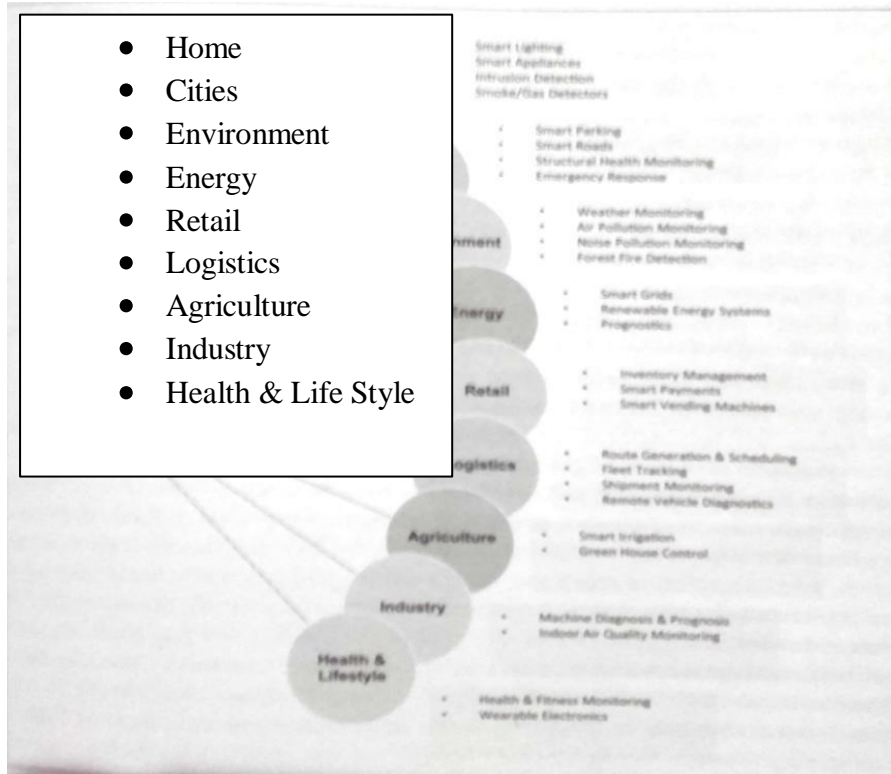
- Home
- Cities
- Environment
- Energy
- Retail
- Logistics
- Agriculture
- Industry
- Health & Life Style

Smart Lighting
Smart Appliances
Intrusion Detection
Smoke/Gas Detectors

- Smart Parking
- Smart Roads
- Structural Health Monitoring
- Emergency Response

nment

- Weather Monitoring
- Air Pollution Monitoring
- Noise Pollution Monitoring
- Forest Fire Detection

Energy

- Smart Grids
- Renewable Energy Systems
- Prognostics

Retail

- Inventory Management
- Smart Payments
- Smart Vending Machines

ogistics

- Route Generation & Scheduling
- Fleet Tracking
- Shipment Monitoring
- Remote Vehicle Diagnostics

Agriculture

- Smart Irrigation
- Green House Control

Industry

- Machine Diagnosis & Prognosis
- Indoor Air Quality Monitoring

Health & Lifestyle

- Health & Fitness Monitoring
- Wearable Electronics